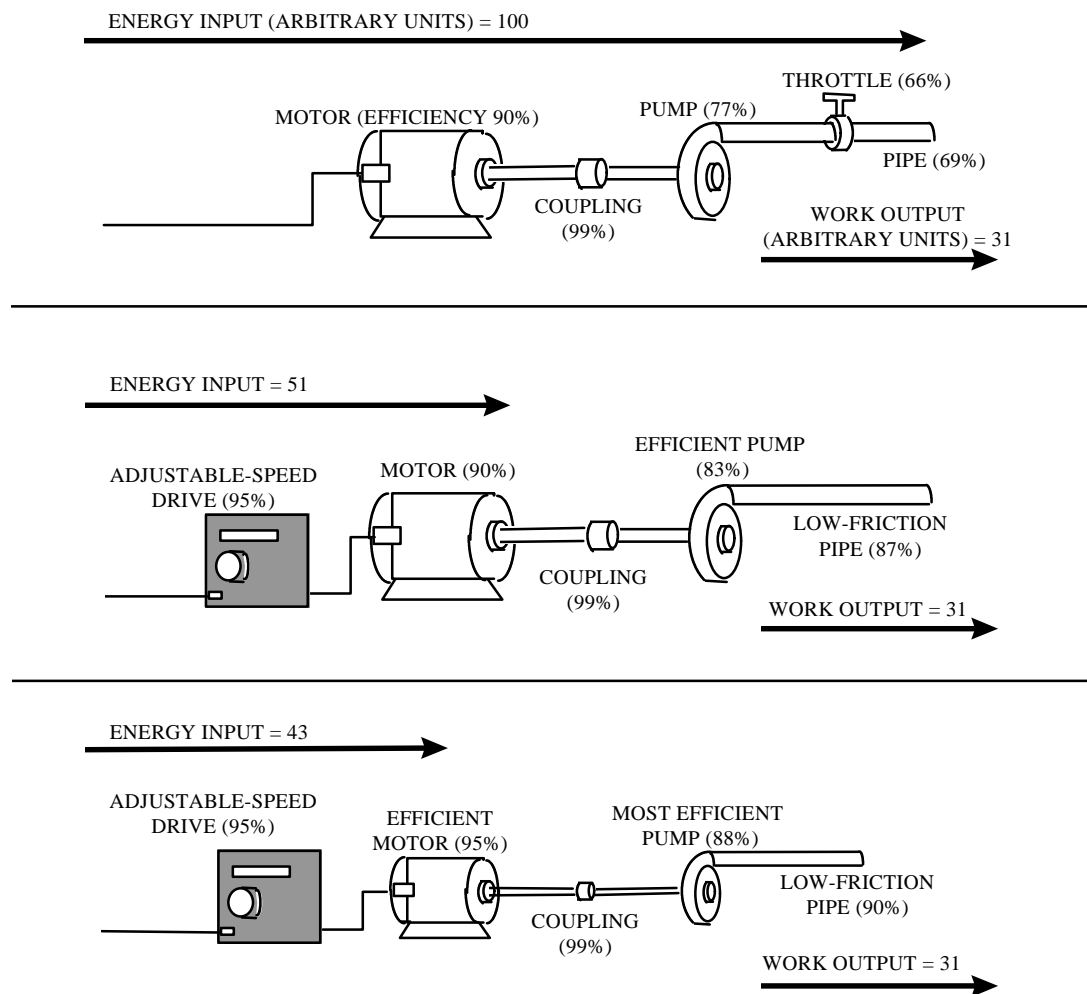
ENERGY INPUT (ARBITRARY UNITS) = 100

MOTOR (EFFICIENCY 90%)

PUMP (77%)

THROTTLE (66%)

PIPE (69%)

COUPLING (99%)

WORK OUTPUT (ARBITRARY UNITS) = 31

ENERGY INPUT = 51

ADJUSTABLE-SPEED DRIVE (95%)

MOTOR (90%)

EFFICIENT PUMP (83%)

LOW-FRICTION PIPE (87%)

COUPLING (99%)

WORK OUTPUT = 31

ENERGY INPUT = 43

ADJUSTABLE-SPEED DRIVE (95%)

EFFICIENT MOTOR (95%)

MOST EFFICIENT PUMP (88%)

LOW-FRICTION PIPE (90%)

COUPLING (99%)

WORK OUTPUT = 31